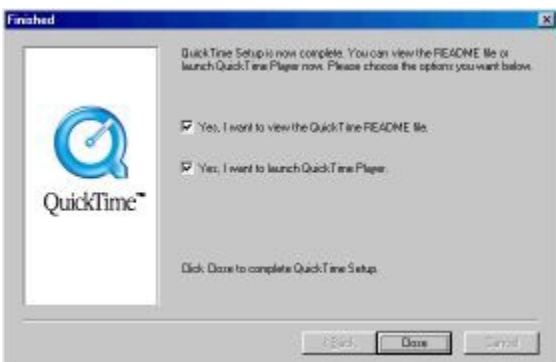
Finished

QuickTime™

QuickTime Setup is now complete. You can view the README file or launch QuickTime Player now. Please choose the options you want below.

Yes, I want to view the QuickTime README file.

Yes, I want to launch QuickTime Player.

Click Close to complete QuickTime Setup.

< Back
Close
Cancel